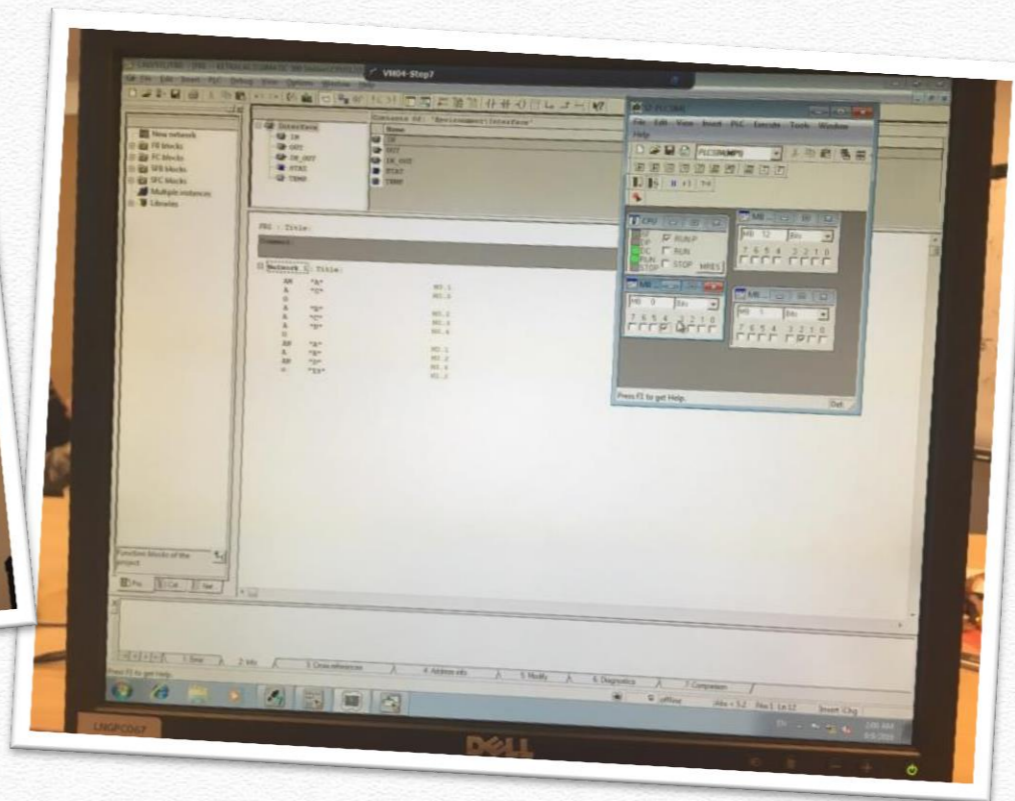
VM04-Step7

File Edit View Insert PLC Execute Tools Window Help

New network
FB blocks
FC blocks
SFB blocks
SFC blocks
Multiple instances
Libraries

Interface
IN
OUT
IN_OUT
STAT
TEMP

Contents Of: 'Environment\Interface'
Name
IN
OUT
IN_OUT
STAT
TEMP

FB1 : Title:
Comment:

Network 1: Title:

AN "A" M0.1
A "C" M0.0
O
A "B" M0.2
A "C" M0.3
A "D" M0.4
O
AN "A" M0.1
A "B" M0.2
AN "C" M0.3
= "Z1" M1.0

Function blocks of the project

PLCSIM(MPI)

CPU
SF
DP
DC
RUN
STOP
RUN-P
RUN
STOP
MRES

MB 12 Bits
7 6 5 4 3 2 1 0

MB 0 Bits
7 6 5 4 3 2 1 0

MB 1 Bits
7 6 5 4 3 2 1 0

Press F1 to get Help.

1: Error 2: Info 3: Cross-references 4: Address info 5: Modify 6: Diagnostics 7: Comparison

Press F1 to get Help.

offline Abs < 5.2 Nw 1 Ln 12 Insert Chg

DELL